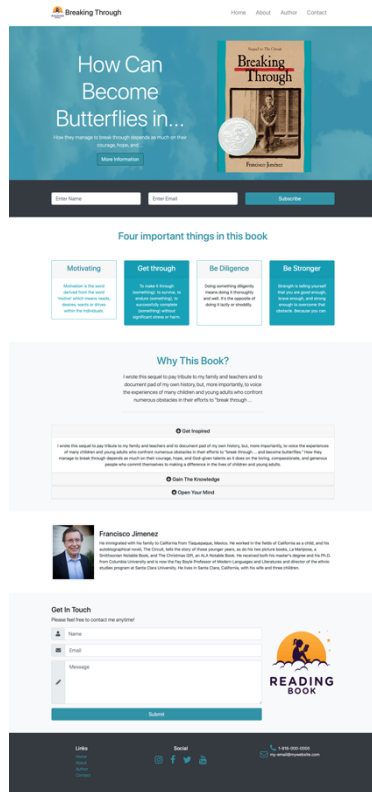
Breaking Through

Home About Author Contact

How Can Become Butterflies in...

How they manage to break through depends as much on their courage, hope, and...

More Information

Sequel to The Circuit
Breaking Through
Francisco Jiménez

Enter Name
Enter Email
Subscribe

Four important things in this book

Motivating
Motivation is the word derived from the word 'motive' which means needs, desires, wants or drives within the individuals.

Get through
To make it through (something): to survive, to endure (something); to successfully complete (something) without significant stress or harm.

Be Diligence
Doing something diligently means doing it thoroughly and well. It's the opposite of doing it lazily or shoddily.

Be Stronger
Strength is telling yourself that you are good enough, brave enough, and strong enough to overcome that obstacle. Because you can.

Why This Book?

I wrote this sequel to pay tribute to my family and teachers and to document part of my own history, but, more importantly, to voice the experiences of many children and young adults who confront numerous obstacles in their efforts to "break through ...

Get Inspired

I wrote this sequel to pay tribute to my family and teachers and to document part of my own history, but, more importantly, to voice the experiences of many children and young adults who confront numerous obstacles in their efforts to "break through ... and become butterflies." How they manage to break through depends as much on their courage, hope, and God-given talents as it does on the loving, compassionate, and generous people who commit themselves to making a difference in the lives of children and young adults.

Gain The Knowledge

Open Your Mind

Francisco Jimenez
He immigrated with his family to California from Tlaquepaque, Mexico. He worked in the fields of California as a child, and his autobiographical novel, The Circuit, tells the story of those younger years, as do his two picture books, La Mariposa, a Smithsonian Notable Book, and The Christmas Gift, an ALA Notable Book. He received both his master's degree and his Ph.D. from Columbia University and is now the Fay Boyle Professor of Modern Languages and Literatures and director of the ethnic studies program at Santa Clara University. He lives in Santa Clara, California, with his wife and three children.

Get In Touch
Please feel free to contact me anytime!

Name
Email
Message
Submit

READING BOOK

Links
Home
About
Author
Contact

Social

1-816-000-0000
my-email@mywebsite.com